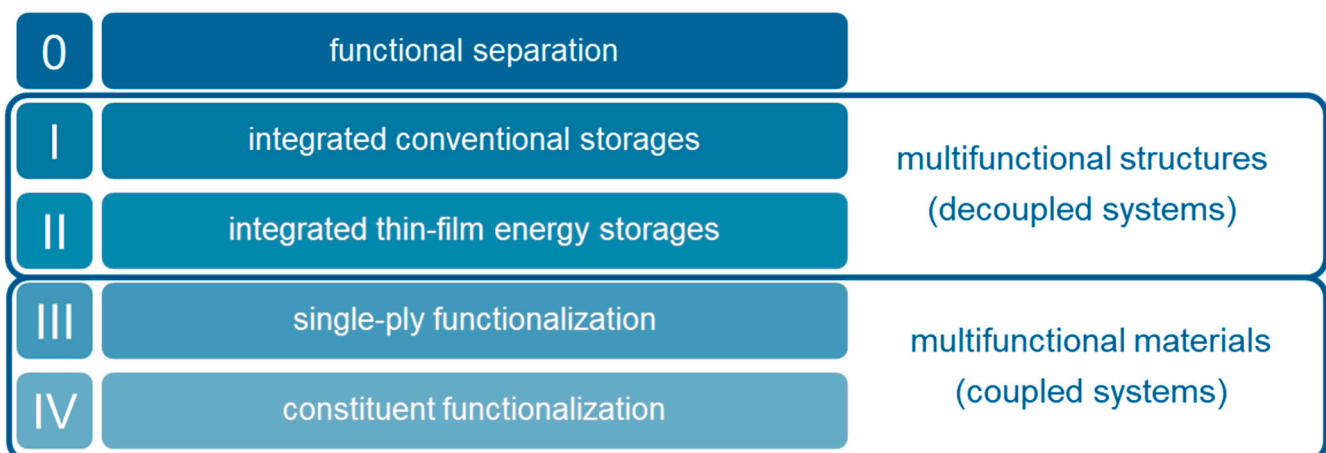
0 functional separation

I integrated conventional storages

II integrated thin-film energy storages

multifunctional structures (decoupled systems)

III single-ply functionalization

IV constituent functionalization

multifunctional materials (coupled systems)